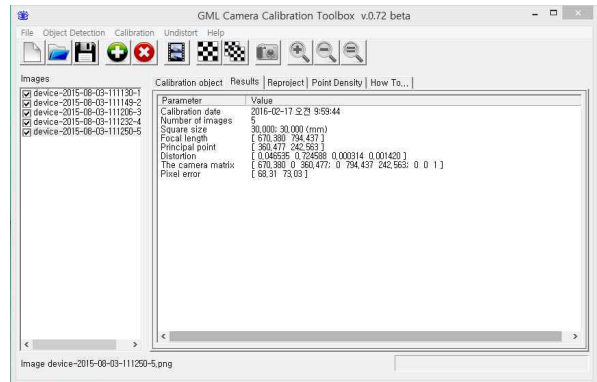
GML Camera Calibration Toolbox v.0.72 beta

File Object Detection Calibration Undistort Help

Images

device-2015-08-03-111130-1
device-2015-08-03-111149-2
device-2015-08-03-111206-3
device-2015-08-03-111232-4
device-2015-08-03-111250-5

Calibration object | Results | Reproject | Point Density | How To...

| Parameter | Value |
|---|---|
| Calibration date | 2016-02-17 오전 9:59:44 |
| Number of images | 5 |
| Square size | 30,000; 30,000 (mm) |
| Focal length | [ 670,380 794,437 ] |
| Principal point | [ 360,477 242,563 ] |
| Distortion | [ 0,046535 0,724588 0,000314 0,001420 ] |
| The camera matrix | [ 670,380 0 360,477; 0 794,437 242,563; 0 0 1 ] |
| Pixel error | [ 68,31 73,03 ] |

Image device-2015-08-03-111250-5.png